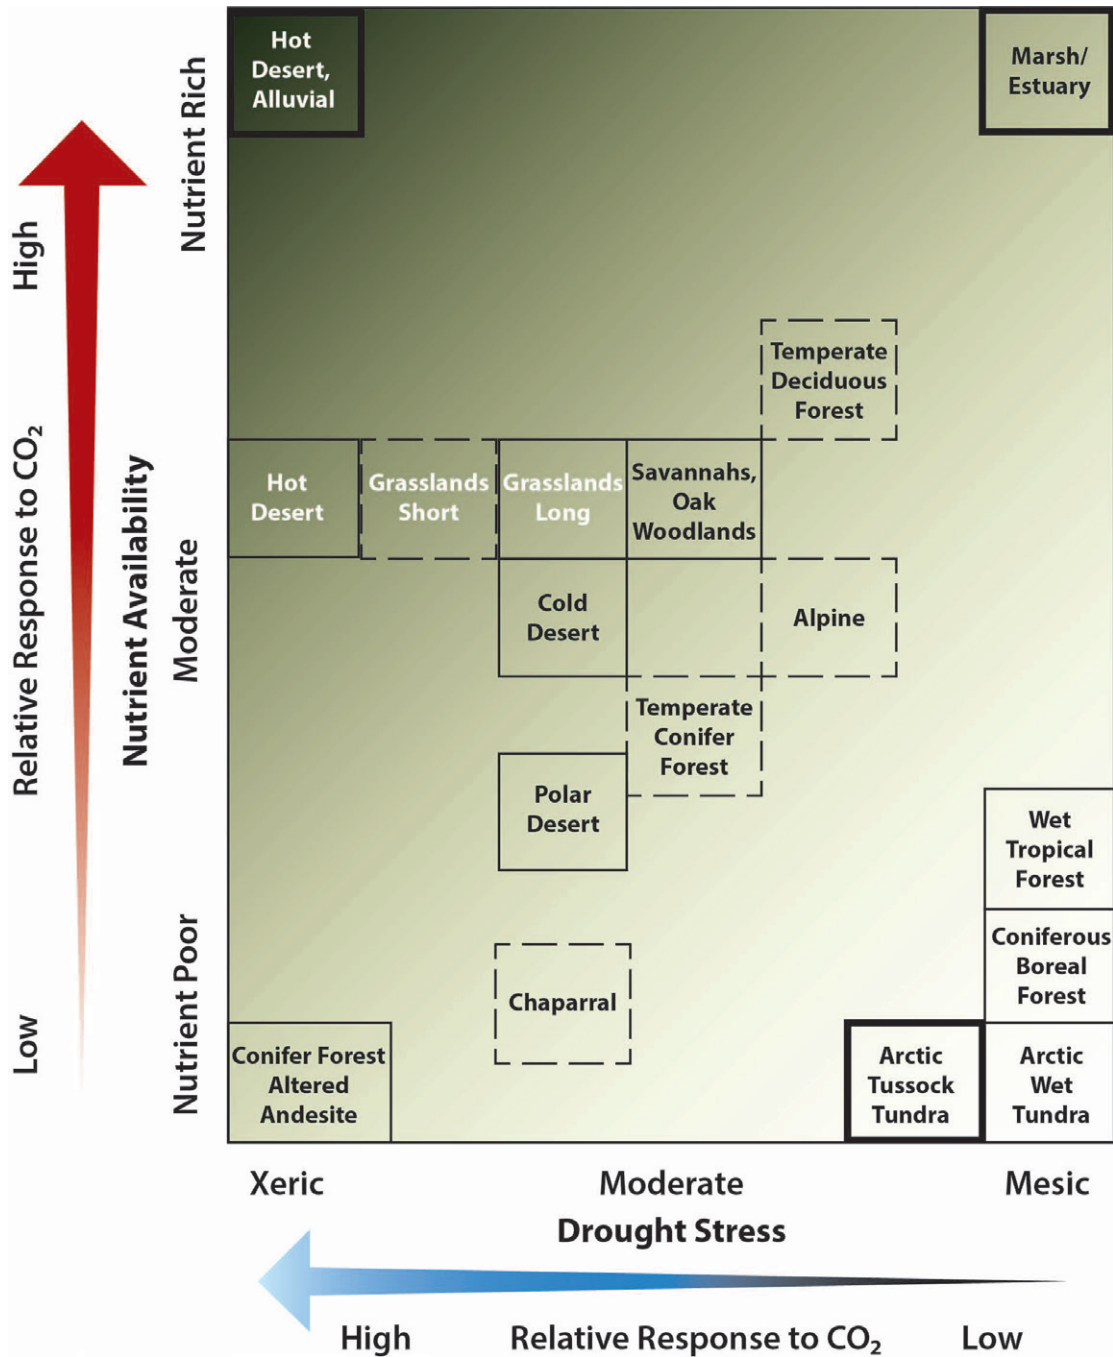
Relative Response to $CO_2$

High

Low

Nutrient Availability

Nutrient Rich

Moderate

Nutrient Poor

Hot Desert, Alluvial

Marsh/ Estuary

Temperate Deciduous Forest

Hot Desert

Grasslands Short

Grasslands Long

Savannahs, Oak Woodlands

Cold Desert

Alpine

Temperate Conifer Forest

Polar Desert

Wet Tropical Forest

Coniferous Boreal Forest

Chaparral

Conifer Forest Altered Andesite

Arctic Tussock Tundra

Arctic Wet Tundra

Xeric

Moderate

Mesic

Drought Stress

High

Relative Response to $CO_2$

Low